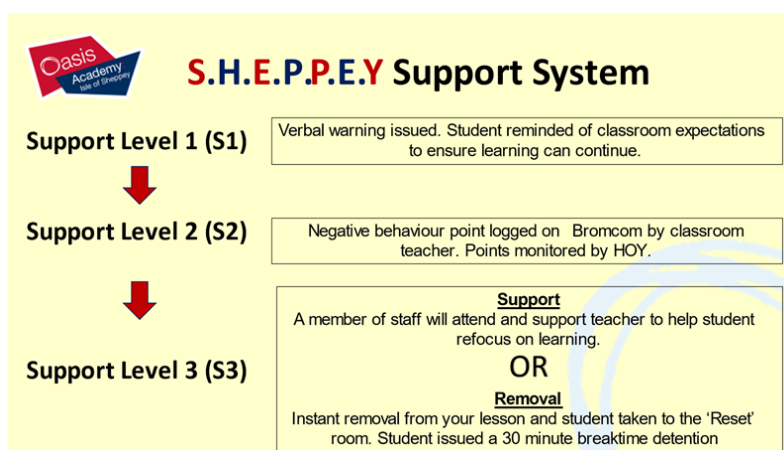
Oasis Academy Isle of Sheppey

S.H.E.P.P.E.Y Support System

Support Level 1 (S1)

Verbal warning issued. Student reminded of classroom expectations to ensure learning can continue.

Support Level 2 (S2)

Negative behaviour point logged on Bromcom by classroom teacher. Points monitored by HOY.

Support Level 3 (S3)

Support
A member of staff will attend and support teacher to help student refocus on learning.

OR

Removal
Instant removal from your lesson and student taken to the 'Reset' room. Student issued a 30 minute breaktime detention